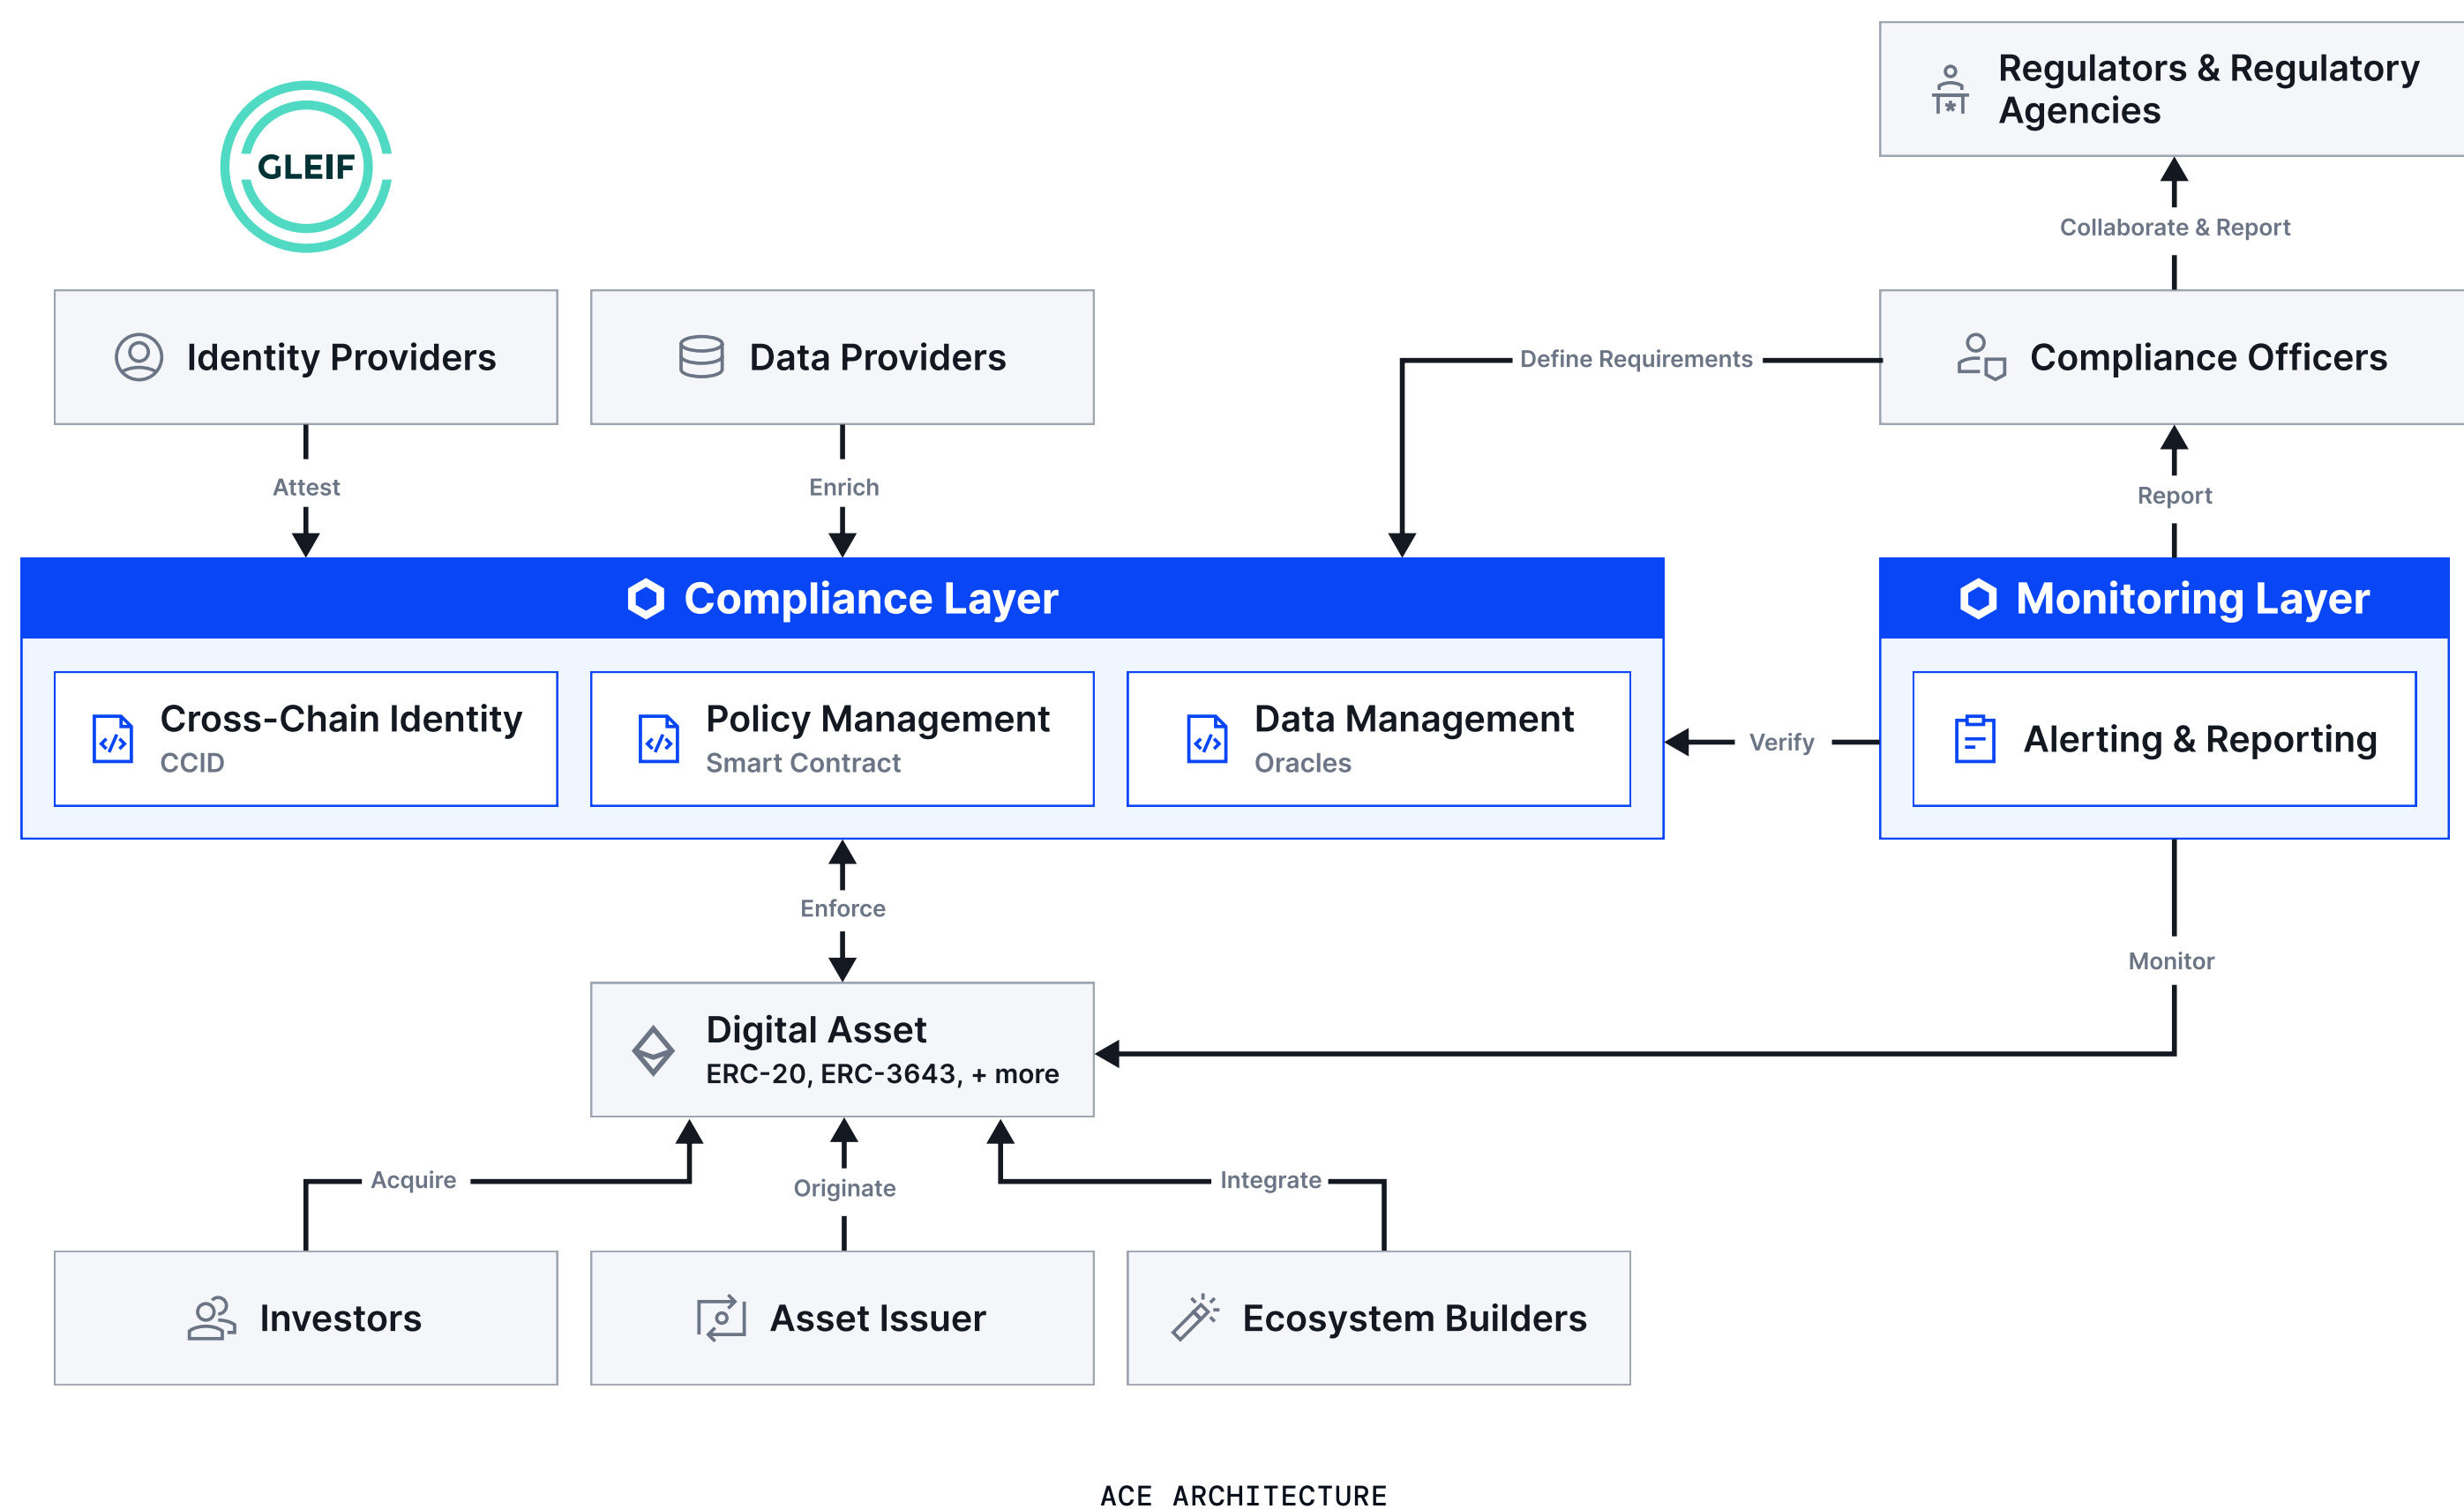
GLEIF

Regulators & Regulatory Agencies

Collaborate & Report

Identity Providers

Data Providers

Define Requirements

Compliance Officers

Attest

Enrich

Report

Compliance Layer

Monitoring Layer

Cross-Chain Identity
CCID

Policy Management
Smart Contract

Data Management
Oracles

Verify

Alerting & Reporting

Enforce

Monitor

Digital Asset
ERC-20, ERC-3643, + more

Acquire

Originate

Integrate

Investors

Asset Issuer

Ecosystem Builders

ACE ARCHITECTURE